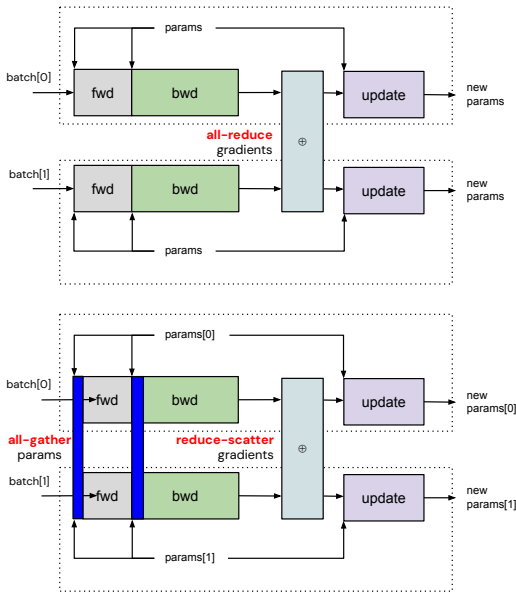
params

batch[0]

fwd

bwd

update

new params

all-reduce gradients

$\oplus$

batch[1]

fwd

bwd

update

new params

params

params[0]

batch[0]

fwd

bwd

update

new params[0]

all-gather params

reduce-scatter gradients

$\oplus$

batch[1]

fwd

bwd

update

new params[1]

params[1]